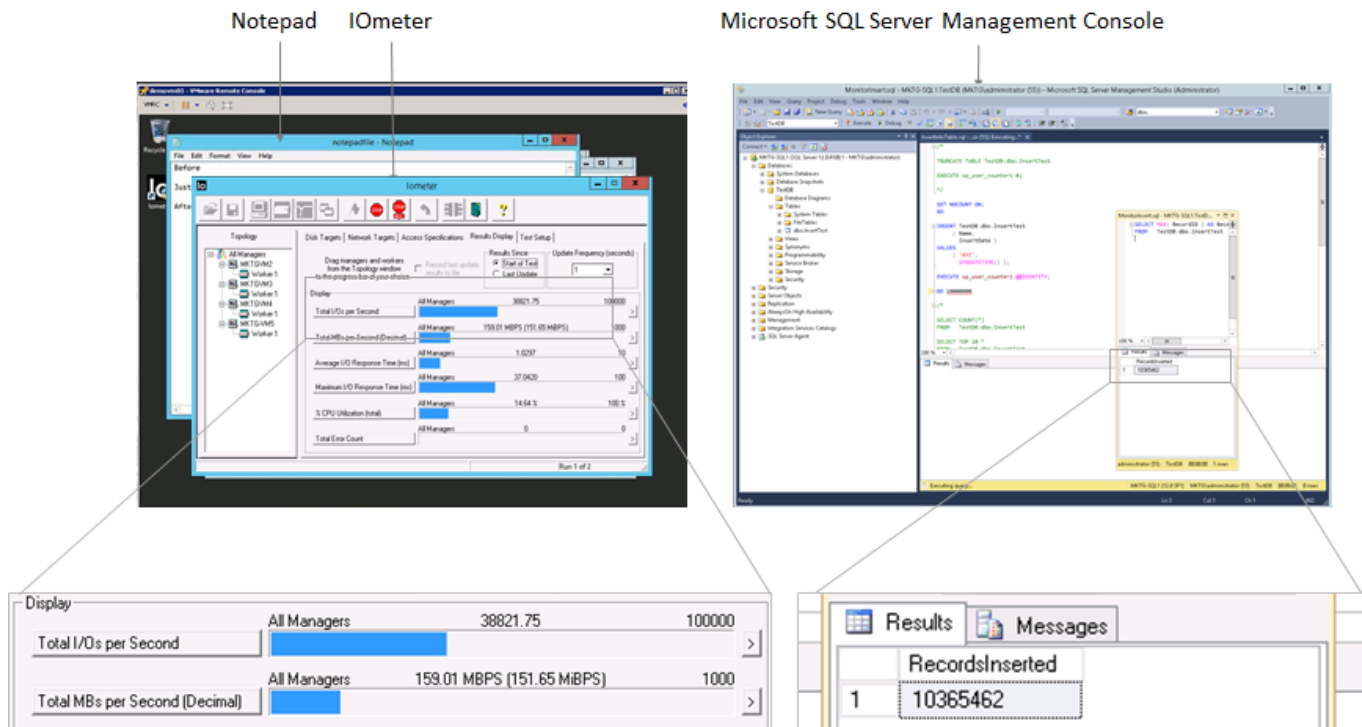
Notepad IOmeter

Microsoft SQL Server Management Console

notepadfile - Notepad

File Edit Format View Help

Before

Just

Afte

Iometer

Topology

All Managers

MKTGVM2

Worker 1

MKTGVM3

Worker 1

MKTGVM4

Worker 1

MKTGVM5

Worker 1

Disk Targets | Network Targets | Access Specifications | Results Display | Test Setup

Drag managers and workers from the Topology window to the progress bar of your choice.

Record last update results to file

Results Since

Start of Test

Last Update

Update Frequency (seconds)

1

Display

| | All Managers | 38821.75 | 100000 |
|---|---|---|---|
| Total I/Os per Second | | | |
| | All Managers | 159.01 MBPS (151.65 MiBPS) | 1000 |
| Total MBs per Second (Decimal) | | | |
| | All Managers | 1.0297 | 10 |
| Average I/O Response Time (ms) | | | |
| | All Managers | 37.0420 | 100 |
| Maximum I/O Response Time (ms) | | | |
| | All Managers | 14.64 % | 100 % |
| % CPU Utilization (total) | | | |
| | All Managers | 0 | 0 |
| Total Error Count | | | |

Run 1 of 2

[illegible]

Display

| | All Managers | 38821.75 | 100000 |
|---|---|---|---|
| Total I/Os per Second | | | > |
| | All Managers | 159.01 MBPS (151.65 MiBPS) | 1000 |
| Total MBs per Second (Decimal) | | | > |

Results Messages

| | RecordsInserted |
|---|---|
| 1 | 10365462 |